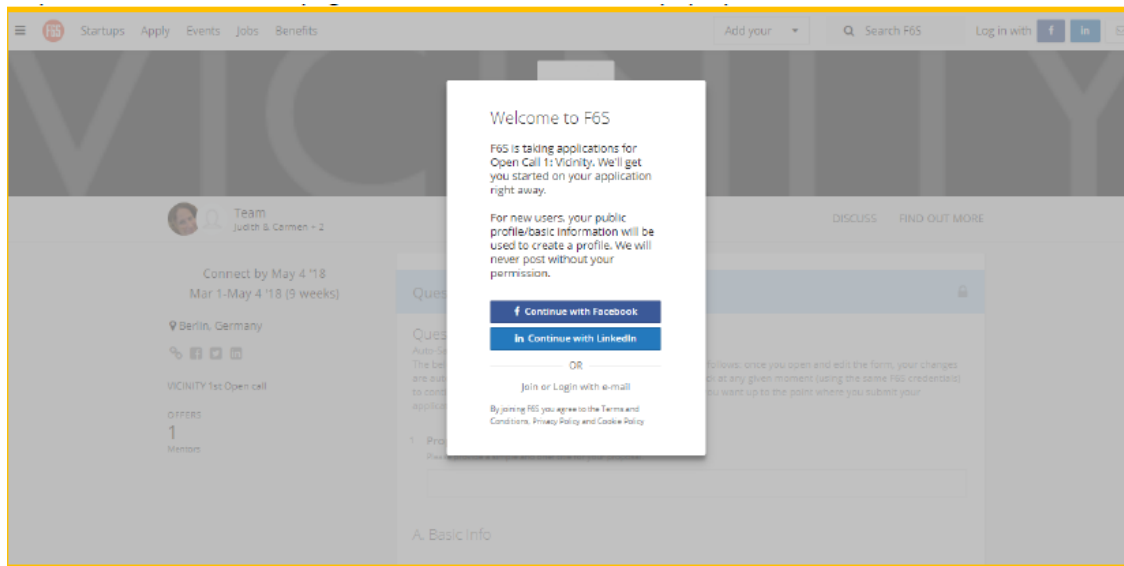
F6S Startups Apply Events Jobs Benefits Add your Search F6S Log in with f in

VICINITY

Team
Judith & Carmen + 2

DISCUSS FIND OUT MORE

Connect by May 4 '18
Mar 1-May 4 '18 (9 weeks)

Berlin, Germany

VICINITY 1st Open call

OFFERS
1
Mentors

Ques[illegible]

Ques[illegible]
Auto-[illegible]
The be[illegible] follows: once you open and edit the form, your changes are au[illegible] at any given moment (using the same F6S credentials) to cont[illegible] you want up to the point where you submit your applica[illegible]

1 Pro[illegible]

A. Basic Info

Welcome to F6S

F6S is taking applications for Open Call 1: Vicinity. We'll get you started on your application right away.

For new users, your public profile/basic information will be used to create a profile. We will never post without your permission.

f Continue with Facebook

in Continue with LinkedIn

OR

Join or Login with e-mail

By joining F6S you agree to the Terms and Conditions, Privacy Policy and Cookie Policy